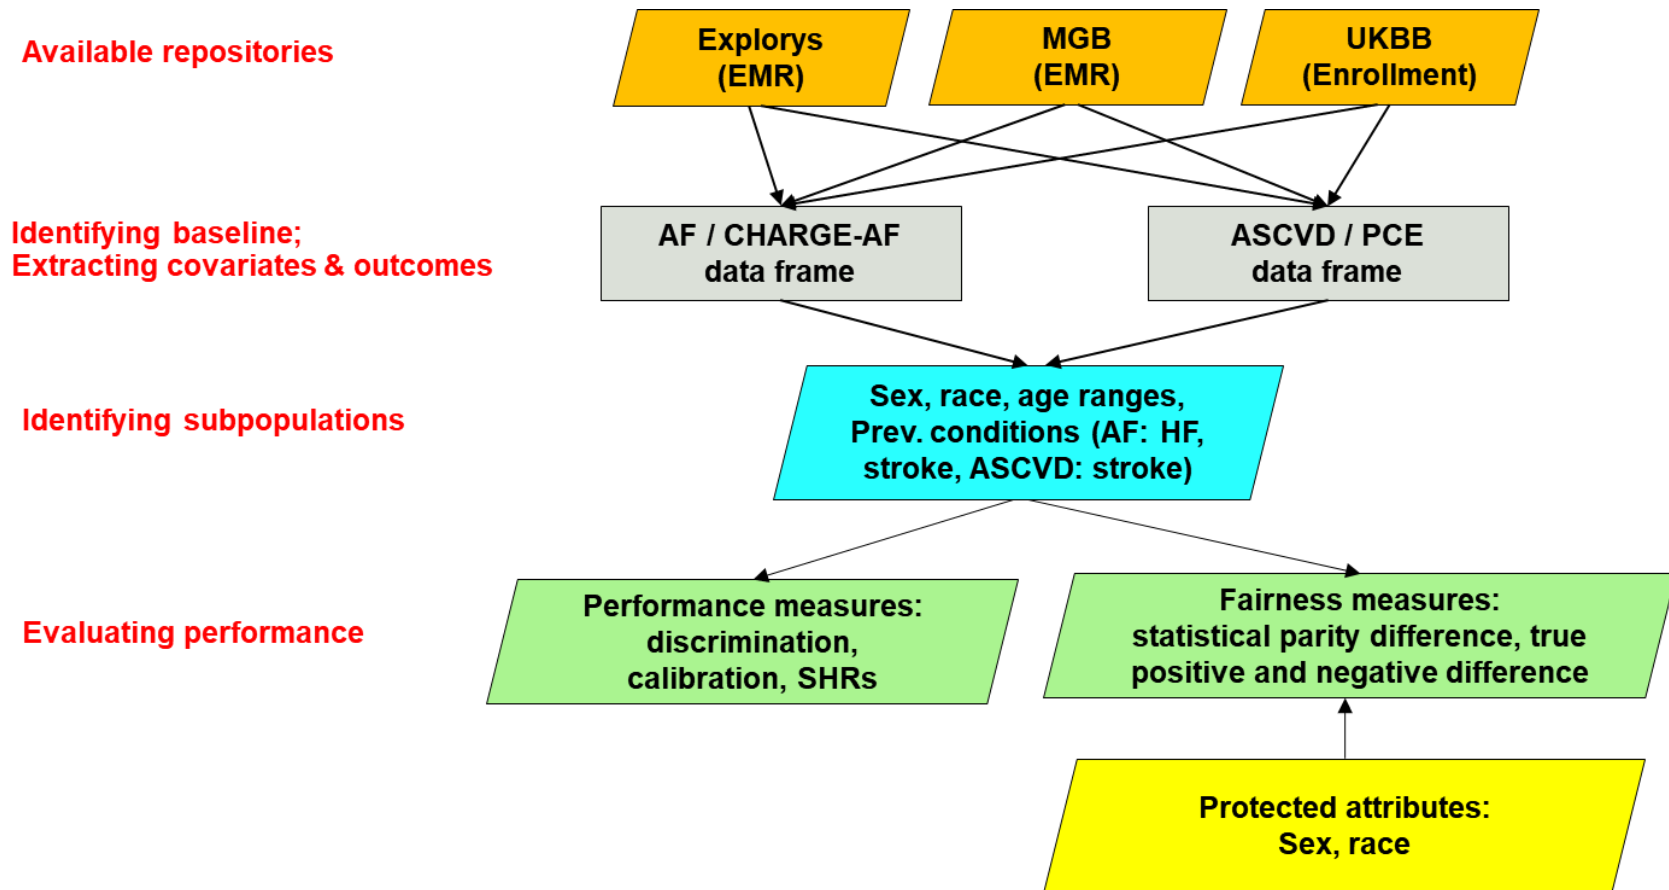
Available repositories

Explorys
(EMR)

MGB
(EMR)

UKBB
(Enrollment)

Identifying baseline;
Extracting covariates & outcomes

AF / CHARGE-AF
data frame

ASCVD / PCE
data frame

Identifying subpopulations

Sex, race, age ranges,
Prev. conditions (AF: HF,
stroke, ASCVD: stroke)

Evaluating performance

Performance measures:
discrimination,
calibration, SHRs

Fairness measures:
statistical parity difference, true
positive and negative difference

Protected attributes:
Sex, race